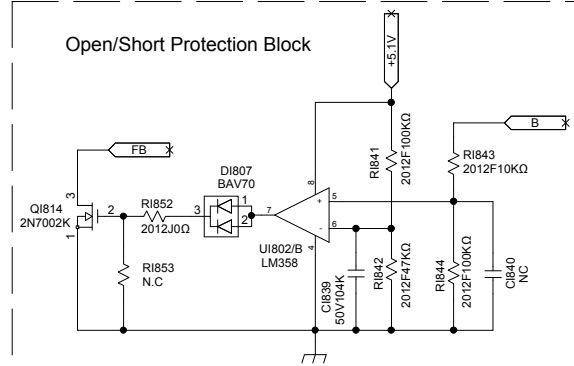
Open/Short Protection Block

+5.1V

B

FB

RI841
2012F100KΩ

RI843
2012F10KΩ

DI807
BAV70

QI814
2N7002K

RI852
2012J0Ω

3
2
1

3
1
2

8
5
6
7
4

+
-

UI802/B
LM358

RI853
N.C

CI839
50V104K

RI842
2012F47KΩ

RI844
2012F100KΩ

CI840
NC